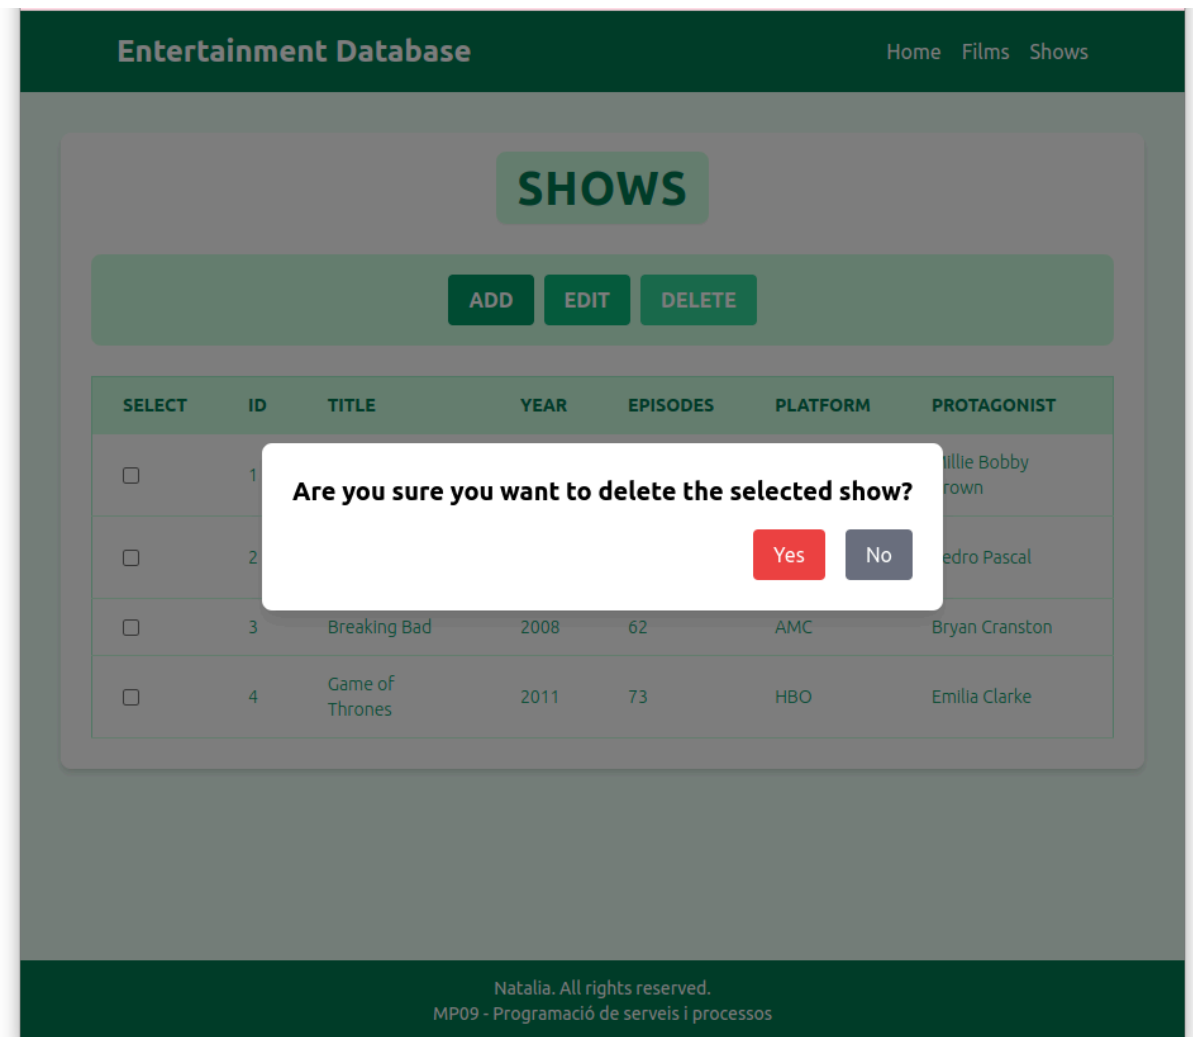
Entertainment Database

Home Films Shows

SHOWS

ADD EDIT DELETE

| SELECT | ID | TITLE | YEAR | EPISODES | PLATFORM | PROTAGONIST |
|---|---|---|---|---|---|---|
| ☐ | 1 | | | | | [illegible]illie Bobby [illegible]rown |
| ☐ | 2 | | | | | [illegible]edro Pascal |
| ☐ | 3 | Breaking Bad | 2008 | 62 | AMC | Bryan Cranston |
| ☐ | 4 | Game of Thrones | 2011 | 73 | HBO | Emilia Clarke |

Are you sure you want to delete the selected show?

Yes No

Natalia. All rights reserved.
MP09 - Programació de serveis i processos